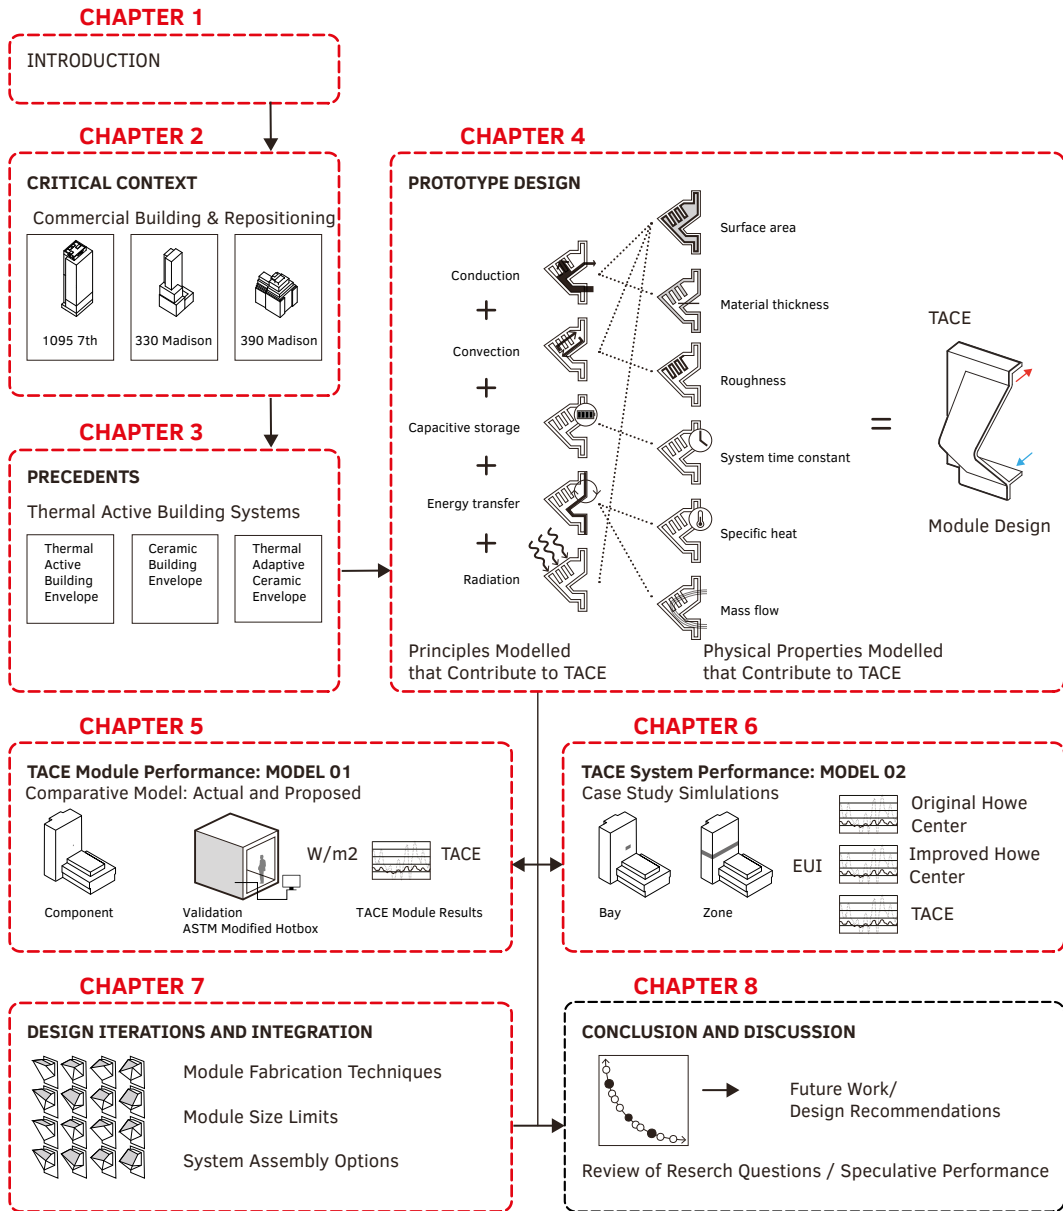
CHAPTER 1

INTRODUCTION

CHAPTER 2

CRITICAL CONTEXT

Commercial Building & Repositioning

1095 7th

330 Madison

390 Madison

CHAPTER 3

PRECEDENTS

Thermal Active Building Systems

Thermal Active Building Envelope

Ceramic Building Envelope

Thermal Adaptive Ceramic Envelope

CHAPTER 4

PROTOTYPE DESIGN

Conduction

+

Convection

+

Capacitive storage

+

Energy transfer

+

Radiation

Surface area

Material thickness

Roughness

System time constant

Specific heat

Mass flow

TACE

=

Module Design

Principles Modelled that Contribute to TACE

Physical Properties Modelled that Contribute to TACE

CHAPTER 5

TACE Module Performance: MODEL 01

Comparative Model: Actual and Proposed

Component

Validation
ASTM Modified Hotbox

W/m2

TACE

TACE Module Results

CHAPTER 6

TACE System Performance: MODEL 02

Case Study Simlulations

Bay

Zone

EUI

Original Howe Center

Improved Howe Center

TACE

CHAPTER 7

DESIGN ITERATIONS AND INTEGRATION

Module Fabrication Techniques

Module Size Limits

System Assembly Options

CHAPTER 8

CONCLUSION AND DISCUSSION

Future Work/
Design Recommendations

Review of Reserch Questions / Speculative Performance